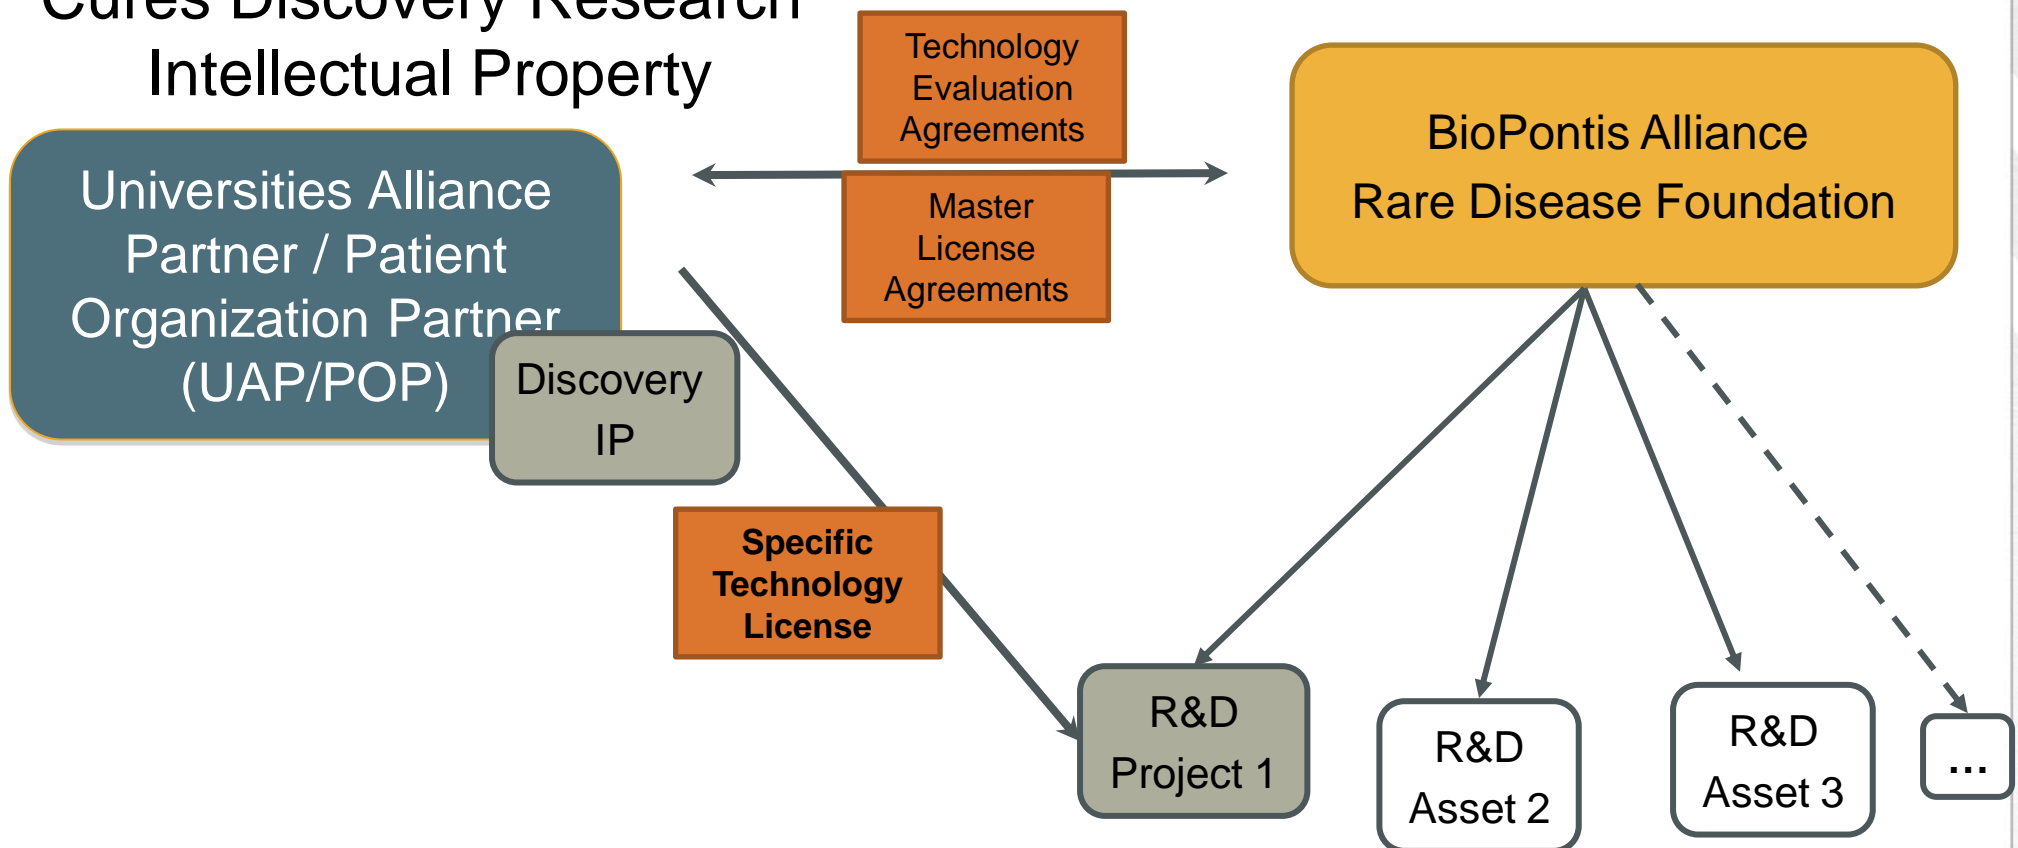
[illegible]
Intellectual Property

Technology Evaluation Agreements

Master License Agreements

BioPontis Alliance
Rare Disease Foundation

Universities Alliance Partner / Patient Organization Partner (UAP/POP)

Discovery IP

Specific Technology License

R&D Project 1

R&D Asset 2

R&D Asset 3

...